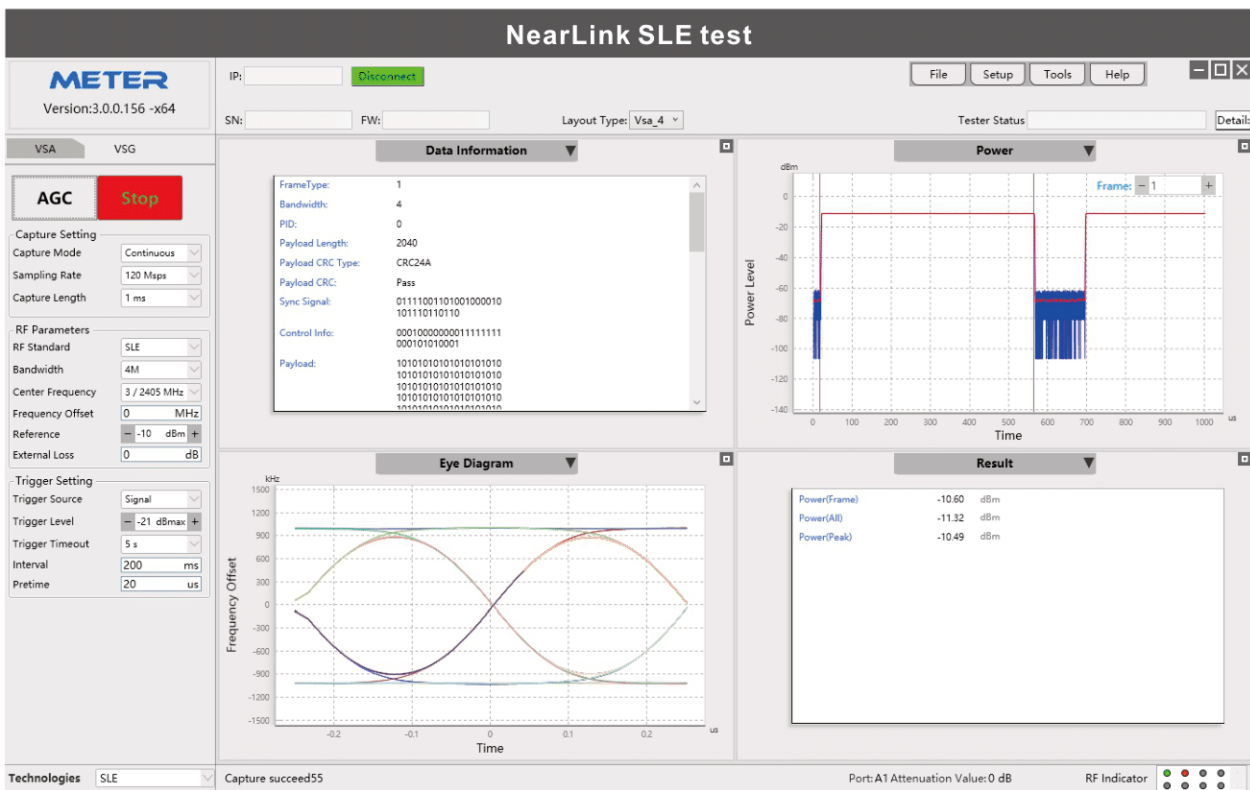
NearLink SLE test

METER
Version:3.0.0.156 -x64

IP: Disconnect

File Setup Tools Help

SN: FW: Layout Type: Vsa_4 Tester Status Detail:

VSA VSG

AGC Stop

Capture Setting
Capture Mode Continuous
Sampling Rate 120 Msps
Capture Length 1 ms

RF Parameters
RF Standard SLE
Bandwidth 4M
Center Frequency 3 / 2405 MHz
Frequency Offset 0 MHz
Reference − -10 dBm +
External Loss 0 dB

Trigger Setting
Trigger Source Signal
Trigger Level − -21 dBmax +
Trigger Timeout 5 s
Interval 200 ms
Pretime 20 us

Data Information

| | |
|---|---|
| FrameType: | 1 |
| Bandwidth: | 4 |
| PID: | 0 |
| Payload Length: | 2040 |
| Payload CRC Type: | CRC24A |
| Payload CRC: | Pass |
| Sync Signal: | 01111001101001000010 101110110110 |
| Control Info: | 00010000000011111111 000101010001 |
| Payload: | 10101010101010101010 10101010101010101010 10101010101010101010 10101010101010101010 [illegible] |

Power
dBm
Frame: − 1 +
0 -20 -40 -60 -80 -100 -120 -140
Power Level
0 100 200 300 400 500 600 700 800 900 1000 us
Time

Eye Diagram
kHz
1500 1200 900 600 300 0 -300 -600 -900 -1200 -1500
Frequency Offset
-0.2 -0.1 0 0.1 0.2 us
Time

Result

| | | |
|---|---|---|
| Power(Frame) | -10.60 | dBm |
| Power(All) | -11.32 | dBm |
| Power(Peak) | -10.49 | dBm |

Technologies SLE
Capture succeed55
Port: A1 Attenuation Value: 0 dB
RF Indicator